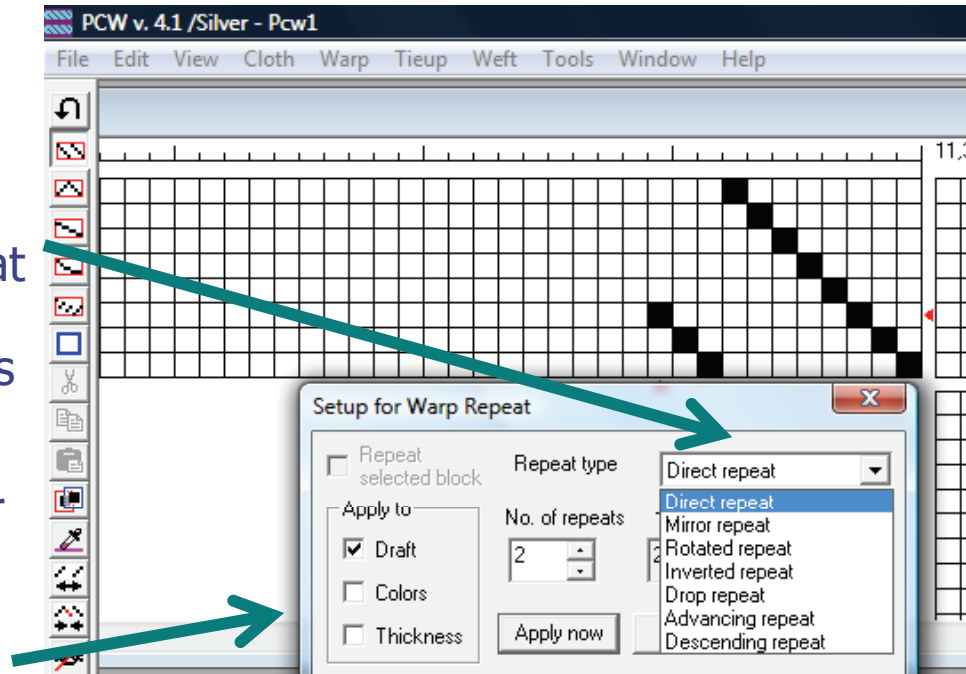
PCW v. 4.1 /Silver - Pcw1

File Edit View Cloth Warp Tieup Weft Tools Window Help

11,

at

s

Setup for Warp Repeat

Repeat selected block

Repeat type

Direct repeat

Direct repeat
Mirror repeat
Rotated repeat
Inverted repeat
Drop repeat
Advancing repeat
Descending repeat

Apply to

Draft

Colors

Thickness

No. of repeats

2

Apply now